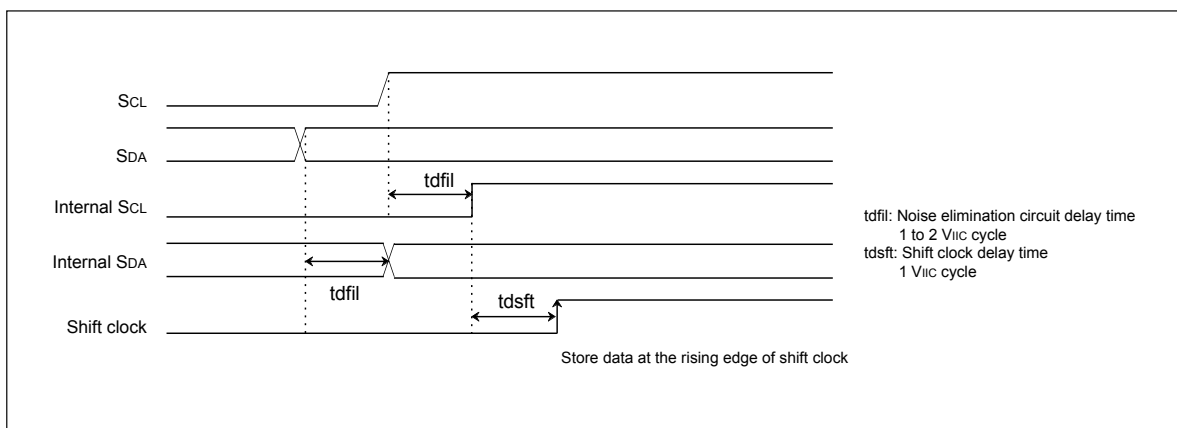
SCL

SDA

Internal SCL

Internal SDA

Shift clock

tdfil

tdfil

tdsft

tdfil: Noise elimination circuit delay time
1 to 2 VIIC cycle
tdsft: Shift clock delay time
1 VIIC cycle

Store data at the rising edge of shift clock